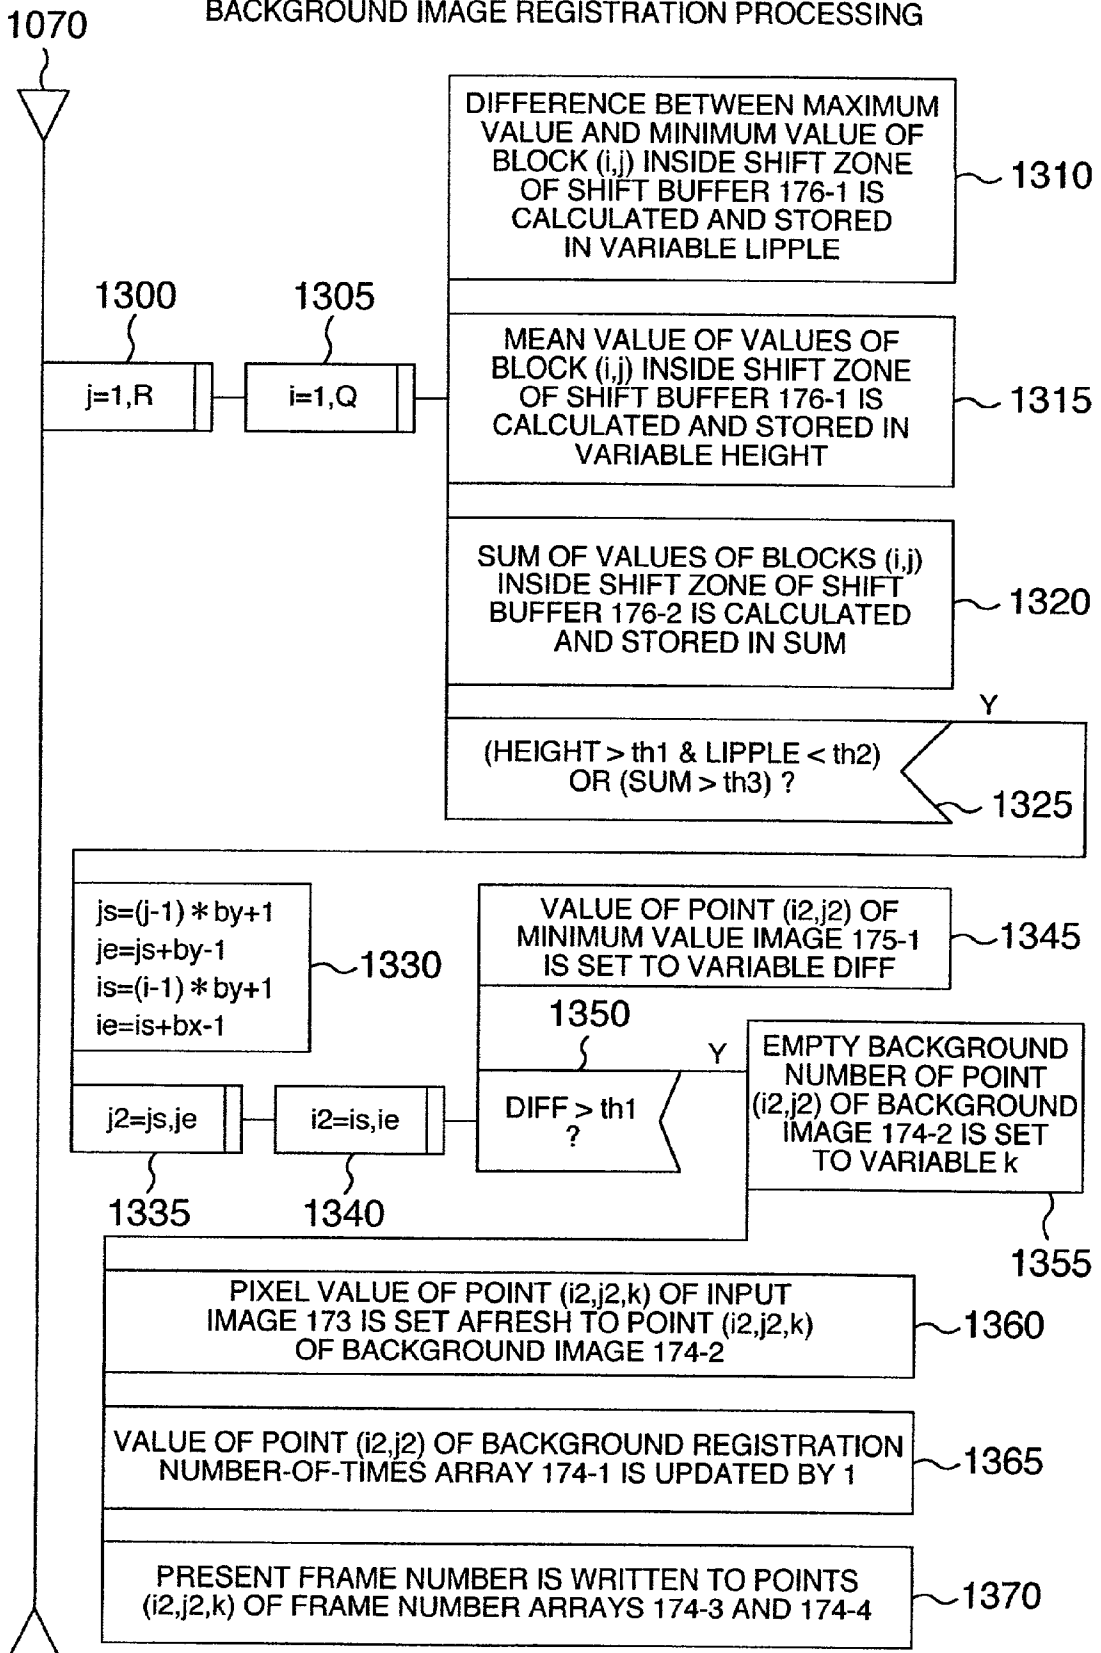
1070

BACKGROUND IMAGE REGISTRATION PROCESSING

DIFFERENCE BETWEEN MAXIMUM VALUE AND MINIMUM VALUE OF BLOCK (i,j) INSIDE SHIFT ZONE OF SHIFT BUFFER 176-1 IS CALCULATED AND STORED IN VARIABLE LIPPLE

1310

1300

1305

j=1,R

i=1,Q

MEAN VALUE OF VALUES OF BLOCK (i,j) INSIDE SHIFT ZONE OF SHIFT BUFFER 176-1 IS CALCULATED AND STORED IN VARIABLE HEIGHT

1315

SUM OF VALUES OF BLOCKS (i,j) INSIDE SHIFT ZONE OF SHIFT BUFFER 176-2 IS CALCULATED AND STORED IN SUM

1320

Y

(HEIGHT > th1 & LIPPLE < th2) OR (SUM > th3) ?

1325

js=(j-1) $*$ by+1
je=js+by-1
is=(i-1) $*$ by+1
ie=is+bx-1

1330

VALUE OF POINT (i2,j2) OF MINIMUM VALUE IMAGE 175-1 IS SET TO VARIABLE DIFF

1345

1350

Y

EMPTY BACKGROUND NUMBER OF POINT (i2,j2) OF BACKGROUND IMAGE 174-2 IS SET TO VARIABLE k

j2=js,je

i2=is,ie

DIFF > th1 ?

1335

1340

1355

PIXEL VALUE OF POINT (i2,j2,k) OF INPUT IMAGE 173 IS SET AFRESH TO POINT (i2,j2,k) OF BACKGROUND IMAGE 174-2

1360

VALUE OF POINT (i2,j2) OF BACKGROUND REGISTRATION NUMBER-OF-TIMES ARRAY 174-1 IS UPDATED BY 1

1365

PRESENT FRAME NUMBER IS WRITTEN TO POINTS (i2,j2,k) OF FRAME NUMBER ARRAYS 174-3 AND 174-4

1370